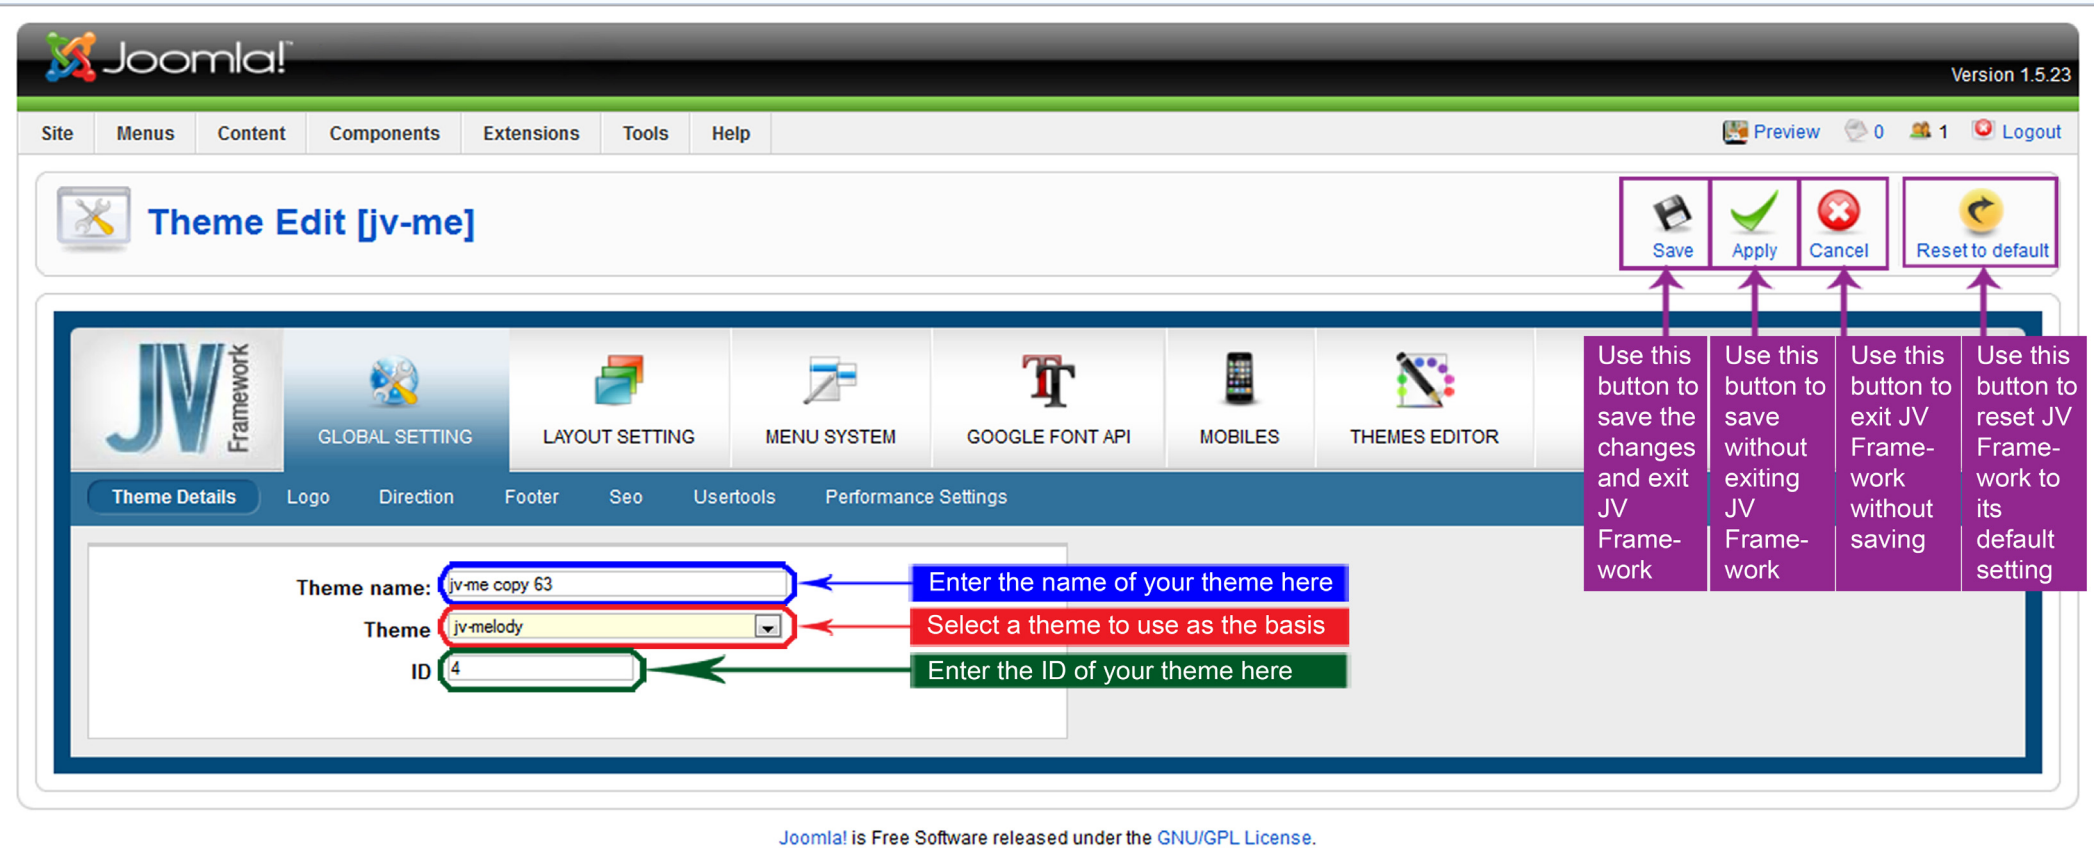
Joomla!

Version 1.5.23

Site Menus Content Components Extensions Tools Help

Preview 0 1 Logout

Theme Edit [jv-me]

Save Apply Cancel Reset to default

Use this button to save the changes and exit JV Framework

Use this button to save without exiting JV Framework

Use this button to exit JV Framework without saving

Use this button to reset JV Framework to its default setting

JV Framework

GLOBAL SETTING LAYOUT SETTING MENU SYSTEM GOOGLE FONT API MOBILES THEMES EDITOR

Theme Details Logo Direction Footer Seo Usertools Performance Settings

Theme name: jv-me copy 63

Enter the name of your theme here

Theme jv-melody

Select a theme to use as the basis

ID 4

Enter the ID of your theme here

Joomla! is Free Software released under the GNU/GPL License.